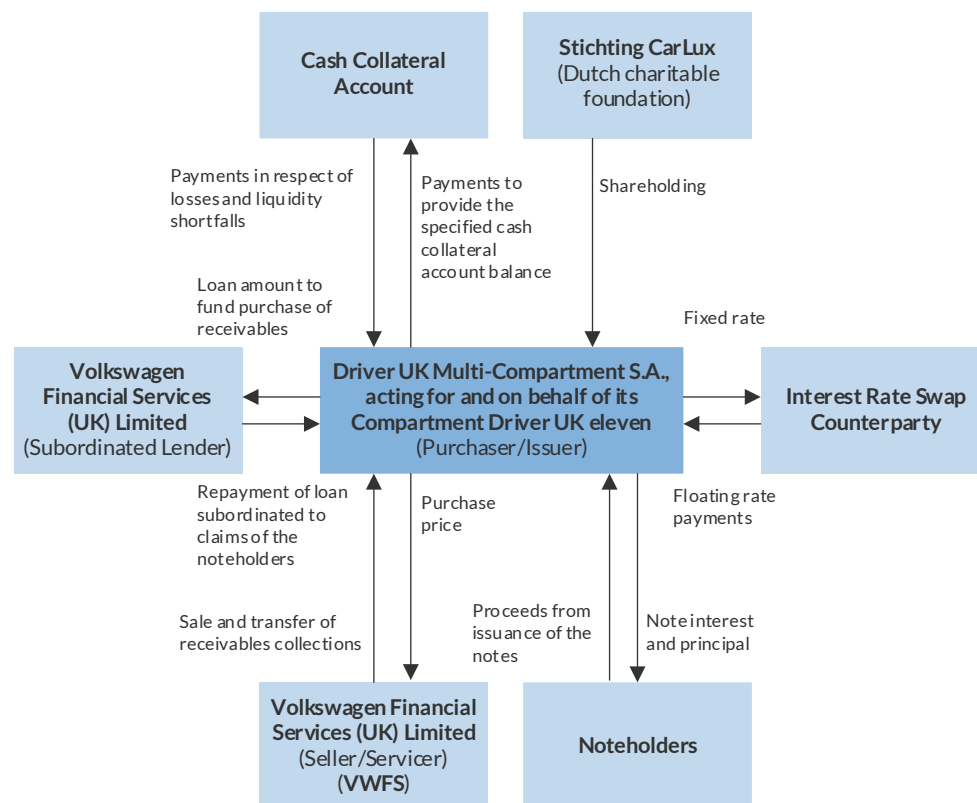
Cash Collateral Account

Stichting CarLux (Dutch charitable foundation)

Payments in respect of losses and liquidity shortfalls

Payments to provide the specified cash collateral account balance

Shareholding

Loan amount to fund purchase of receivables

Fixed rate

Volkswagen Financial Services (UK) Limited (Subordinated Lender)

Driver UK Multi-Compartment S.A., acting for and on behalf of its Compartment Driver UK eleven (Purchaser/Issuer)

Interest Rate Swap Counterparty

Repayment of loan subordinated to claims of the noteholders

Purchase price

Floating rate payments

Sale and transfer of receivables collections

Proceeds from issuance of the notes

Note interest and principal

Volkswagen Financial Services (UK) Limited (Seller/Servicer) (VWFS)

Noteholders